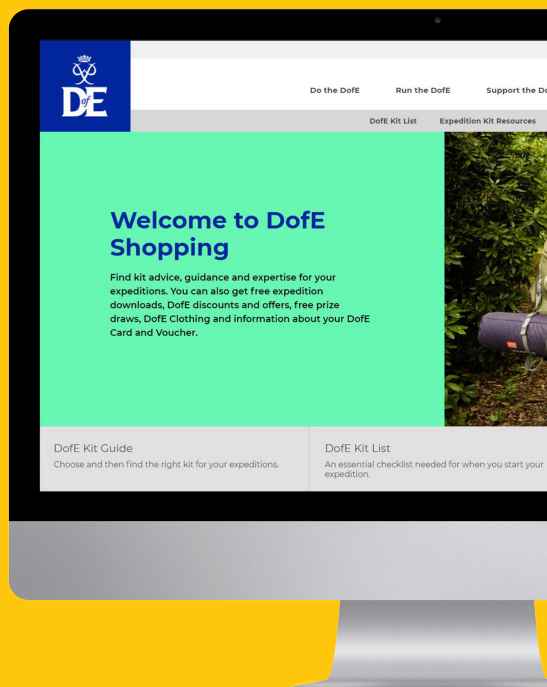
DofE

Do the DofE Run the DofE Support the Do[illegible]

DofE Kit List Expedition Kit Resources

Welcome to DofE Shopping

Find kit advice, guidance and expertise for your expeditions. You can also get free expedition downloads, DofE discounts and offers, free prize draws, DofE Clothing and information about your DofE Card and Voucher.

DofE Kit Guide
Choose and then find the right kit for your expeditions.

DofE Kit List
An essential checklist needed for when you start your expedition.